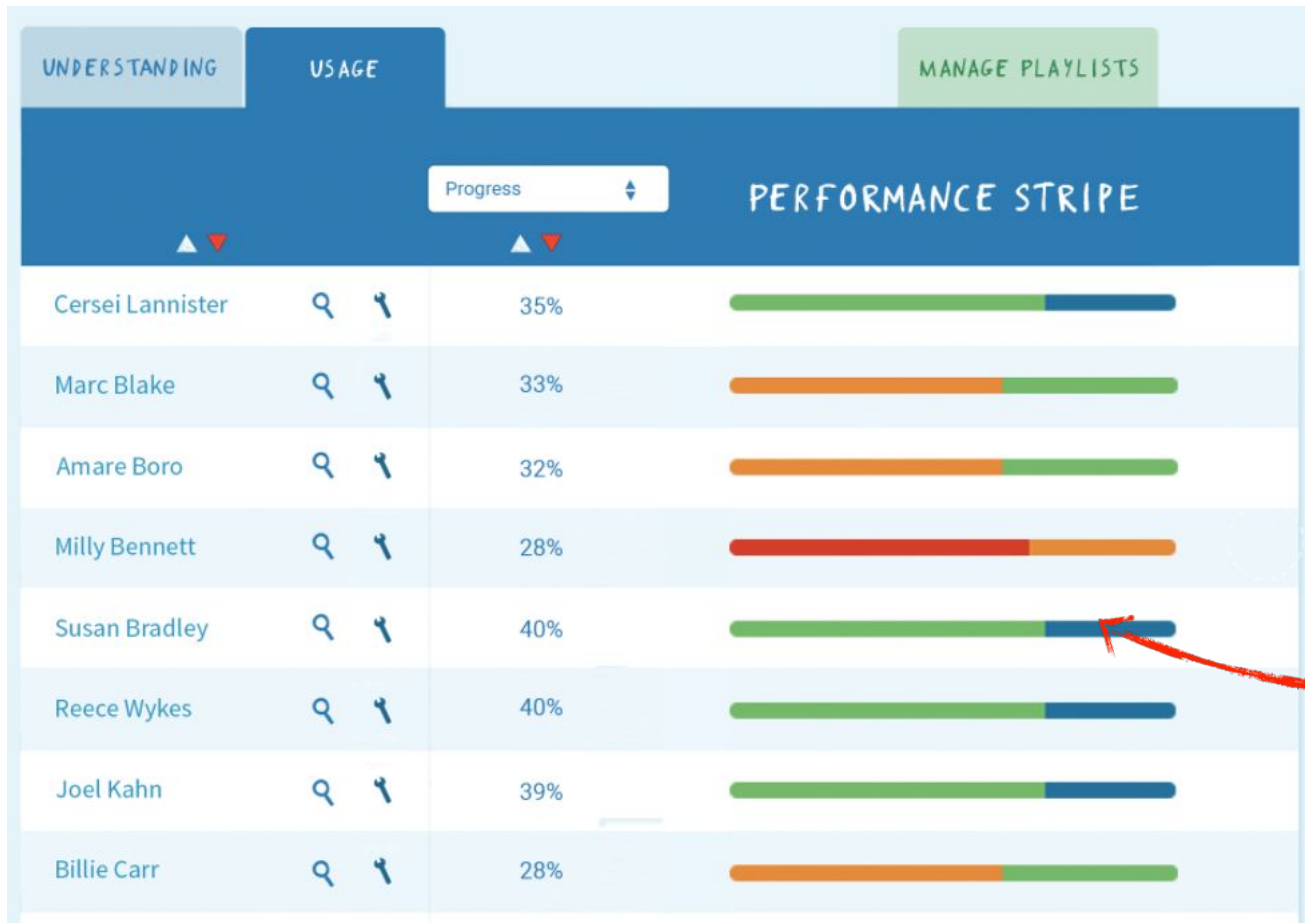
UNDERSTANDING USAGE MANAGE PLAYLISTS

Progress

PERFORMANCE STRIPE

| | | |
|---|---|---|
| Cersei Lannister | 35% | |
| Marc Blake | 33% | |
| Amare Boro | 32% | |
| Milly Bennett | 28% | |
| Susan Bradley | 40% | |
| Reece Wykes | 40% | |
| Joel Kahn | 39% | |
| Billie Carr | 28% | |